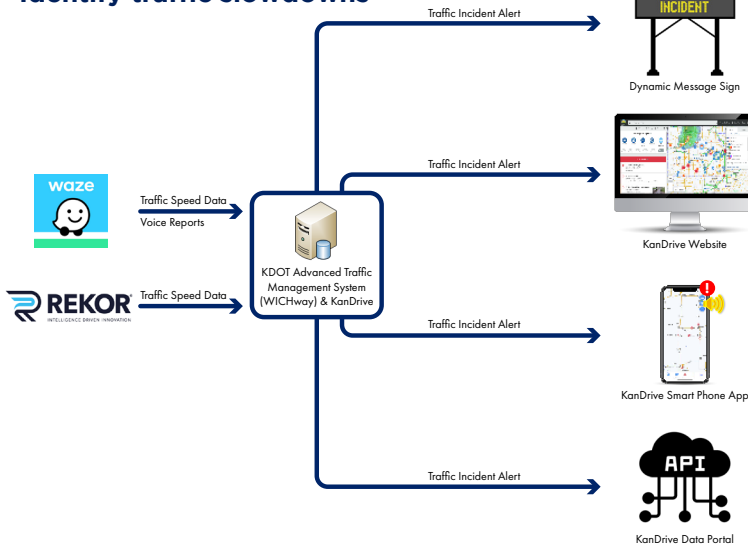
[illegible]

waze

Traffic Speed Data

Voice Reports

REKOR

INTELLIGENCE DRIVEN INNOVATION

Traffic Speed Data

KDOT Advanced Traffic Management System (WICHway) & KanDrive

Traffic Incident Alert

INCIDENT

Dynamic Message Sign

Traffic Incident Alert

KanDrive Website

Traffic Incident Alert

KanDrive Smart Phone App

Traffic Incident Alert

API

KanDrive Data Portal